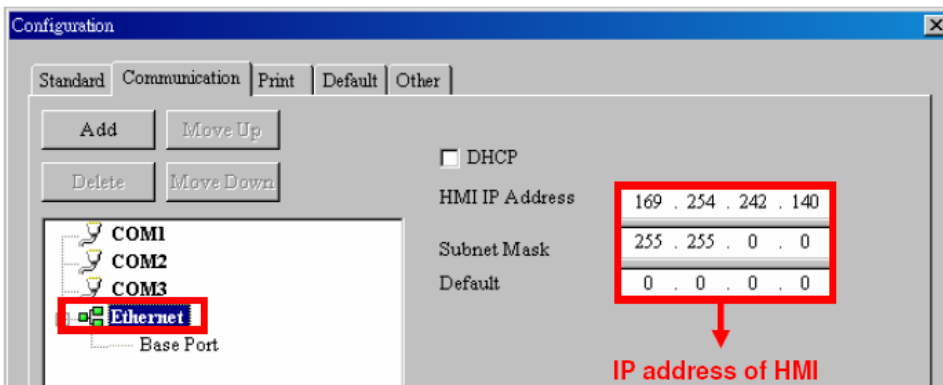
Configuration

Standard | Communication | Print | Default | Other

Add
Move Up
Delete
Move Down

COM1
COM2
COM3
Ethernet
Base Port

DHCP
HMI IP Address 169 . 254 . 242 . 140
Subnet Mask 255 . 255 . 0 . 0
Default 0 . 0 . 0 . 0

IP address of HMI